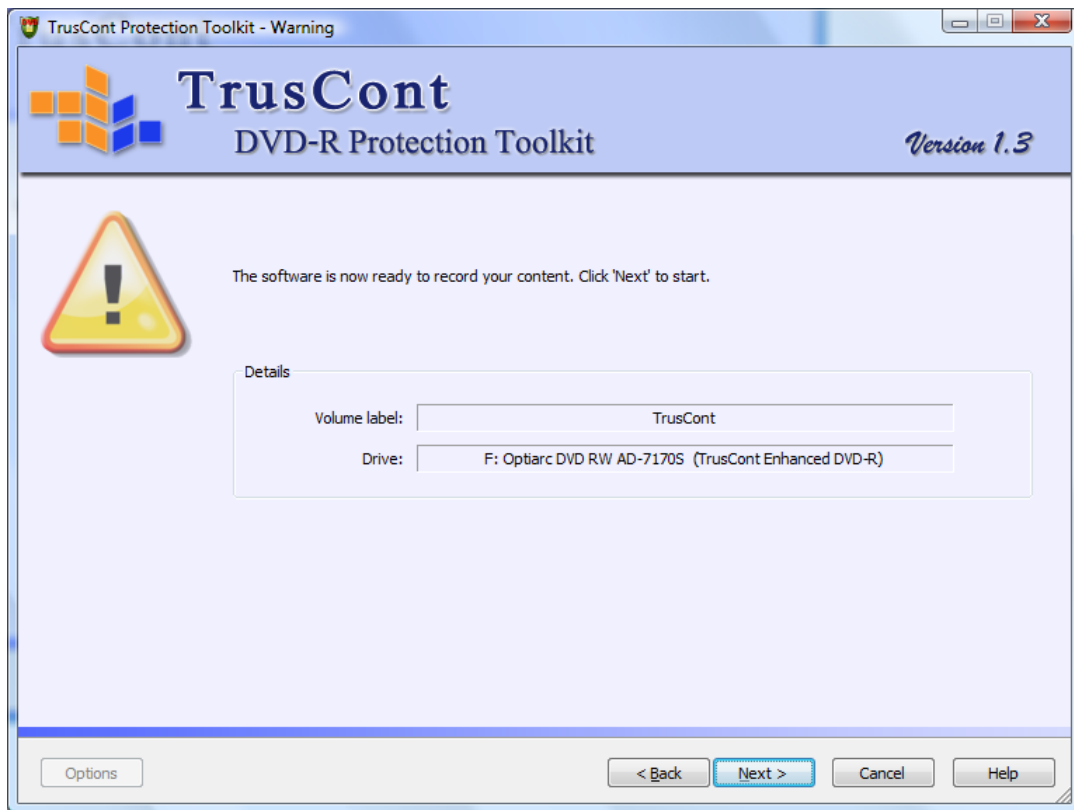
TrusCont Protection Toolkit - Warning

TrusCont

DVD-R Protection Toolkit

Version 1.3

The software is now ready to record your content. Click 'Next' to start.

Details

Volume label: TrusCont

Drive: F: Optiarc DVD RW AD-7170S (TrusCont Enhanced DVD-R)

Options

< Back

Next >

Cancel

Help